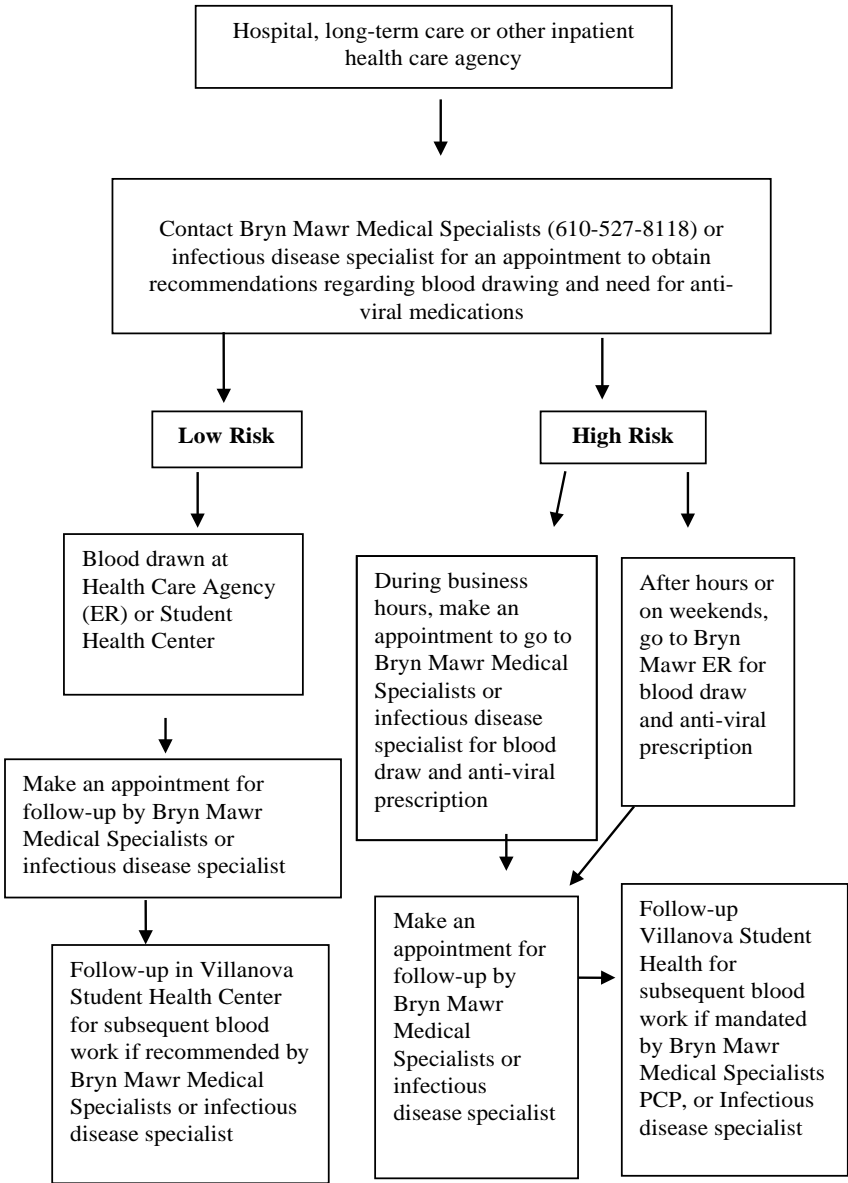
Hospital, long-term care or other inpatient health care agency

Contact Bryn Mawr Medical Specialists (610-527-8118) or infectious disease specialist for an appointment to obtain recommendations regarding blood drawing and need for anti-viral medications

Low Risk

Blood drawn at Health Care Agency (ER) or Student Health Center

Make an appointment for follow-up by Bryn Mawr Medical Specialists or infectious disease specialist

Follow-up in Villanova Student Health Center for subsequent blood work if recommended by Bryn Mawr Medical Specialists or infectious disease specialist

High Risk

During business hours, make an appointment to go to Bryn Mawr Medical Specialists or infectious disease specialist for blood draw and anti-viral prescription

After hours or on weekends, go to Bryn Mawr ER for blood draw and anti-viral prescription

Make an appointment for follow-up by Bryn Mawr Medical Specialists or infectious disease specialist

Follow-up Villanova Student Health for subsequent blood work if mandated by Bryn Mawr Medical Specialists PCP, or Infectious disease specialist